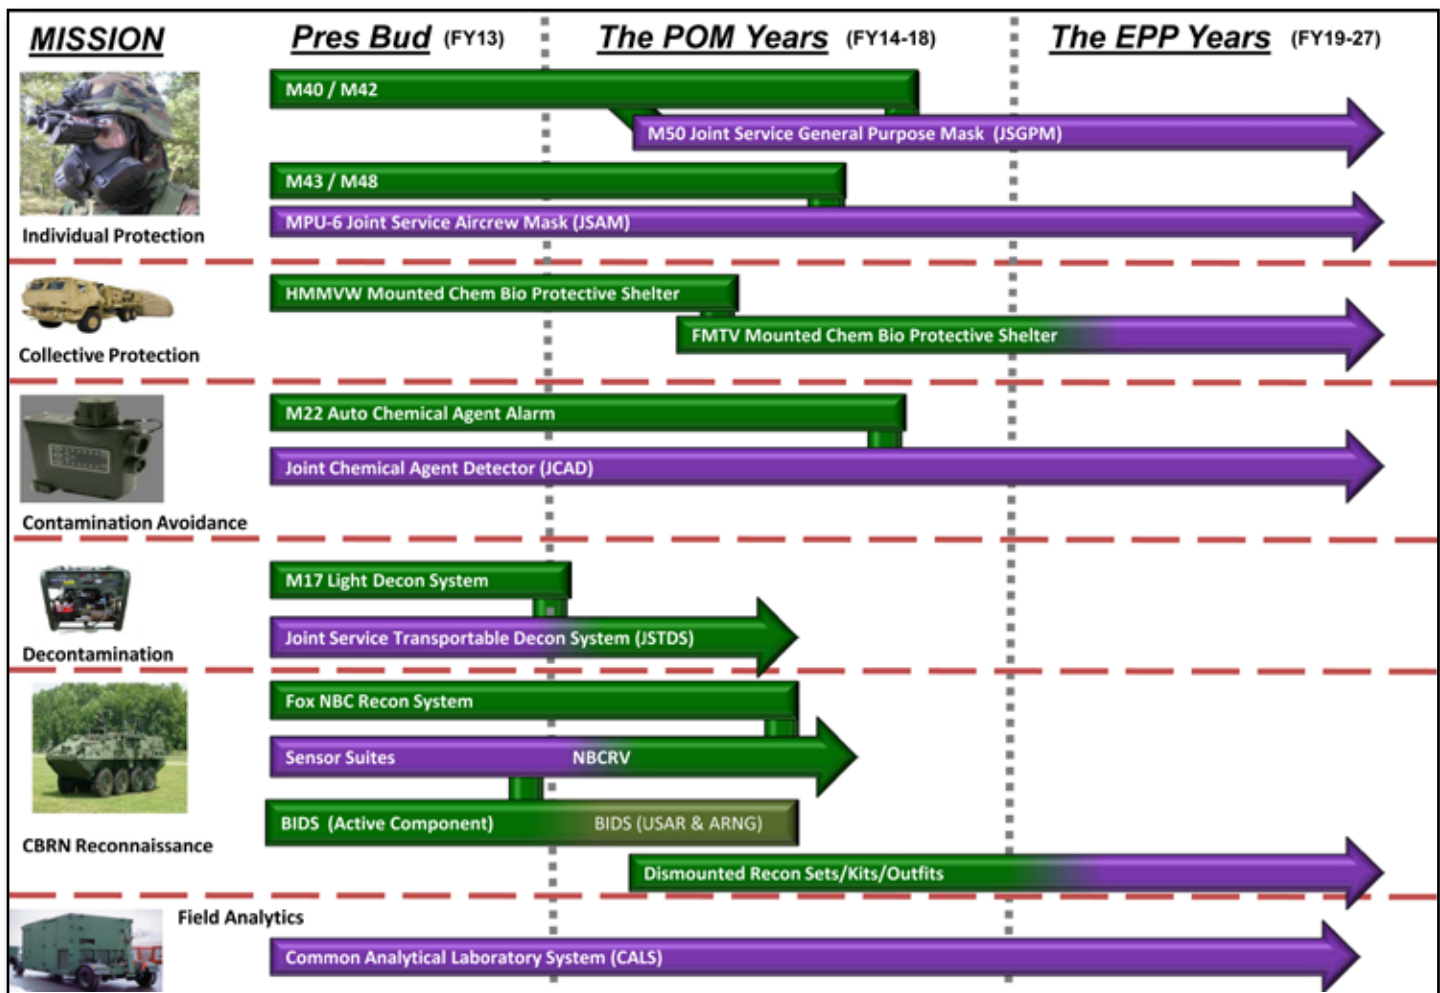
MISSION

Pres Bud (FY13)

The POM Years (FY14-18)

The EPP Years (FY19-27)

M40 / M42

M50 Joint Service General Purpose Mask (JSGPM)

M43 / M48

MPU-6 Joint Service Aircrew Mask (JSAM)

Individual Protection

HMMVW Mounted Chem Bio Protective Shelter

FMTV Mounted Chem Bio Protective Shelter

Collective Protection

M22 Auto Chemical Agent Alarm

Joint Chemical Agent Detector (JCAD)

Contamination Avoidance

M17 Light Decon System

Joint Service Transportable Decon System (JSTDS)

Decontamination

Fox NBC Recon System

Sensor Suites

NBCRV

BIDS (Active Component)

BIDS (USAR & ARNG)

Dismounted Recon Sets/Kits/Outfits

CBRN Reconnaissance

Field Analytics

Common Analytical Laboratory System (CALS)